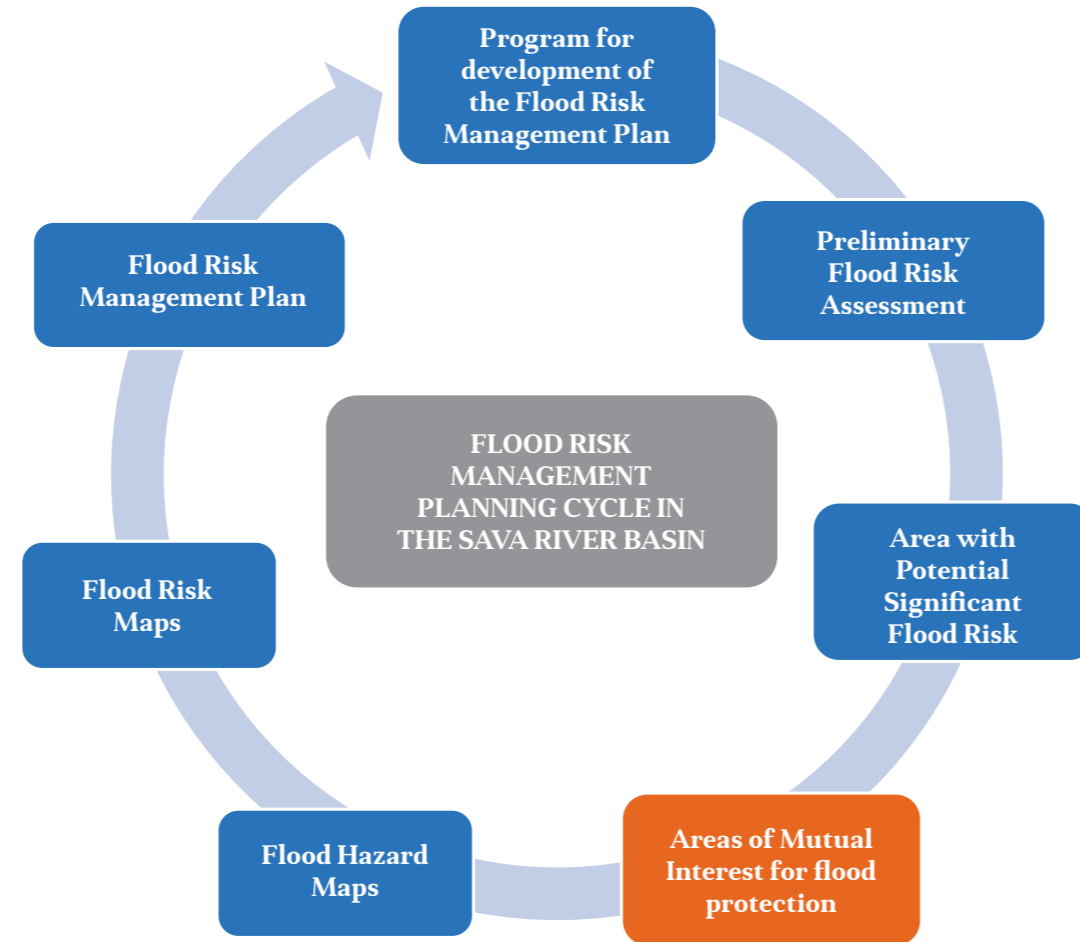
Program for development of the Flood Risk Management Plan

Preliminary Flood Risk Assessment

Area with Potential Significant Flood Risk

Areas of Mutual Interest for flood protection

Flood Hazard Maps

Flood Risk Maps

Flood Risk Management Plan

FLOOD RISK MANAGEMENT PLANNING CYCLE IN THE SAVA RIVER BASIN